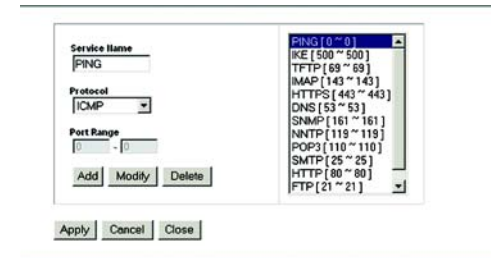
Service Name
PING

Protocol
ICMP

Port Range
0 - 0

Add Modify Delete

PING [ 0 ~ 0 ]
IKE [ 500 ~ 500 ]
TFTP [ 69 ~ 69 ]
IMAP [ 143 ~ 143 ]
HTTPS [ 443 ~ 443 ]
DNS [ 53 ~ 53 ]
SNMP [ 161 ~ 161 ]
NNTP [ 119 ~ 119 ]
POP3 [ 110 ~ 110 ]
SMTP [ 25 ~ 25 ]
HTTP [ 80 ~ 80 ]
FTP [ 21 ~ 21 ]

Apply Cancel Close